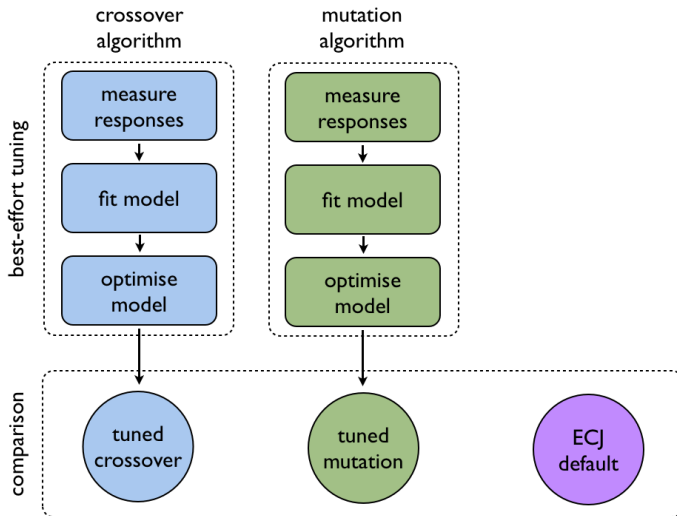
crossover algorithm

mutation algorithm

best-effort tuning

measure responses

fit model

optimise model

measure responses

fit model

optimise model

comparison

tuned crossover

tuned mutation

ECJ default